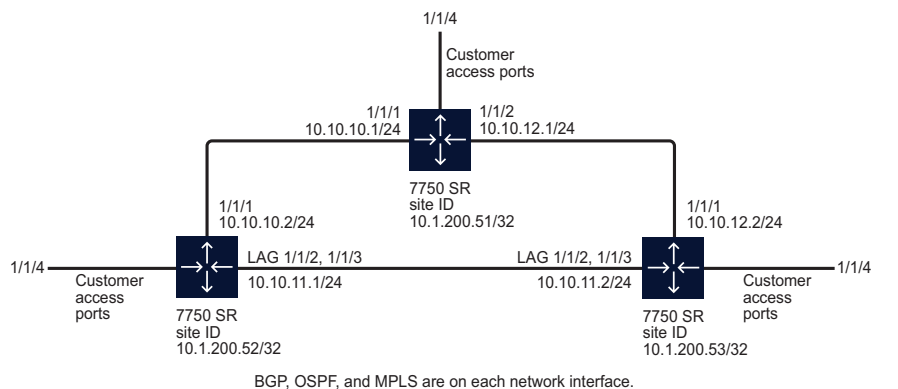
1/1/4

Customer access ports

1/1/1
10.10.10.1/24

1/1/2
10.10.12.1/24

7750 SR
site ID
10.1.200.51/32

1/1/1
10.10.10.2/24

1/1/1
10.10.12.2/24

1/1/4

Customer access ports

LAG 1/1/2, 1/1/3
10.10.11.1/24

LAG 1/1/2, 1/1/3
10.10.11.2/24

Customer access ports

1/1/4

7750 SR
site ID
10.1.200.52/32

7750 SR
site ID
10.1.200.53/32

BGP, OSPF, and MPLS are on each network interface.